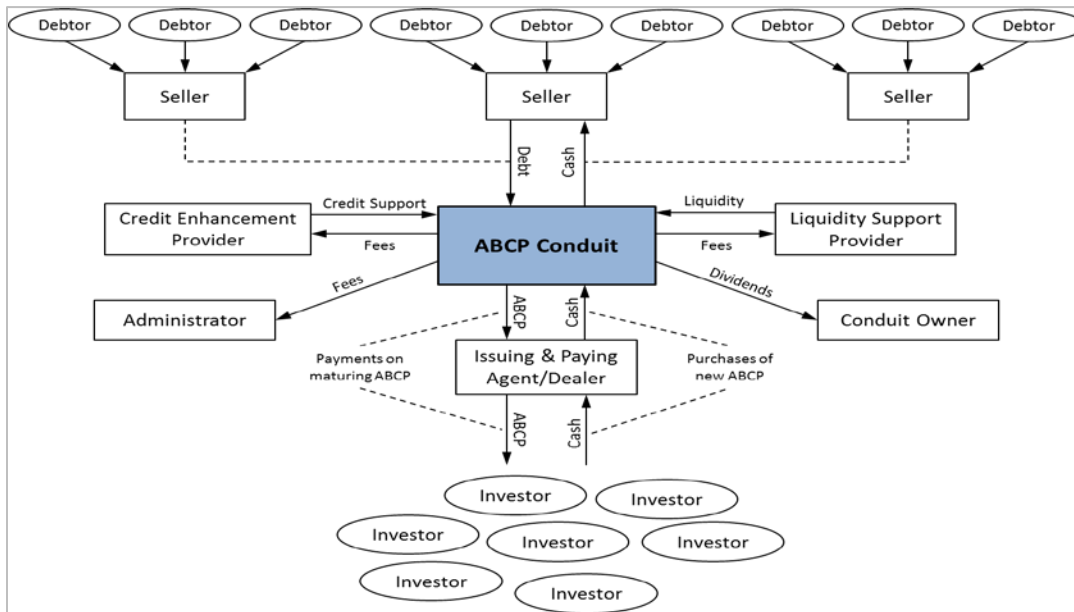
Debtor Debtor Debtor Debtor Debtor Debtor Debtor Debtor Debtor

Seller Seller Seller

Debt Cash

Credit Support

Liquidity

Credit Enhancement Provider

Fees

ABCP Conduit

Fees

Liquidity Support Provider

Fees

Dividends

Administrator

ABCP Cash

Conduit Owner

Payments on maturing ABCP

Issuing & Paying Agent/Dealer

Purchases of new ABCP

ABCP Cash

Investor Investor Investor Investor Investor Investor Investor